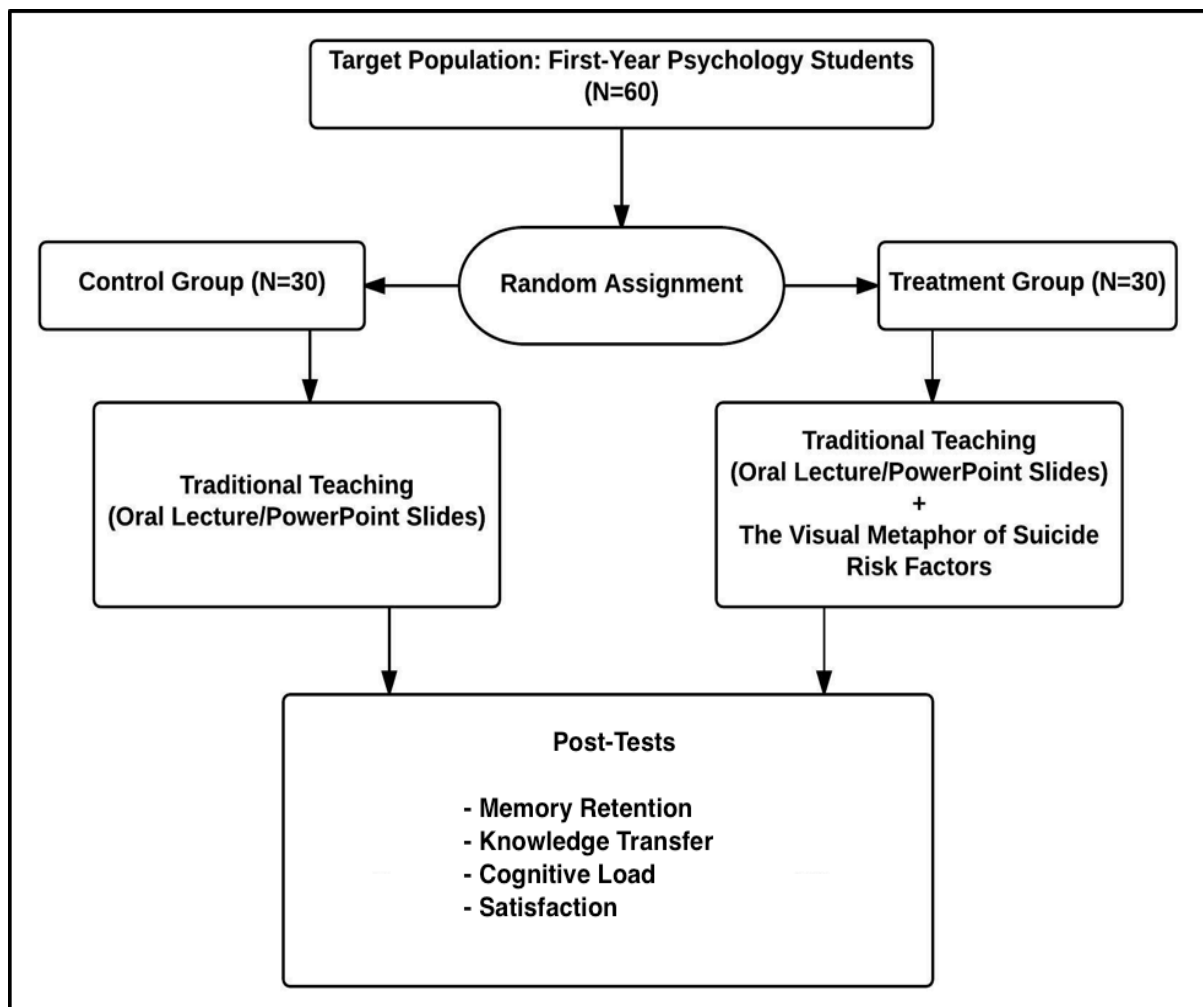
Target Population: First-Year Psychology Students (N=60)

Random Assignment

Control Group (N=30)

Treatment Group (N=30)

Traditional Teaching (Oral Lecture/PowerPoint Slides)

Traditional Teaching (Oral Lecture/PowerPoint Slides) + The Visual Metaphor of Suicide Risk Factors

Post-Tests

- Memory Retention
- Knowledge Transfer
- Cognitive Load
- Satisfaction